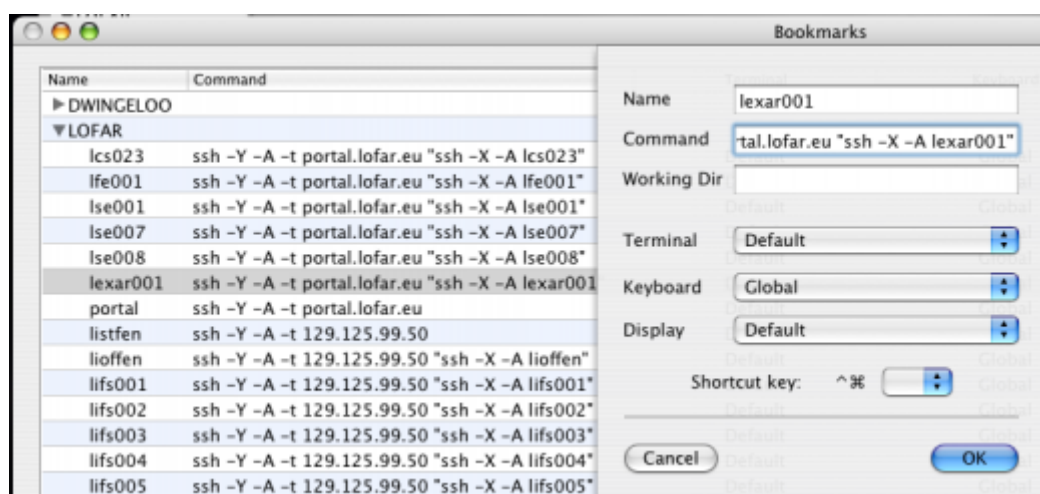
Bookmarks

| Name | Command |
|---|---|
| ▶ DWINGELOO | |
| ▼LOFAR | |
| lcs023 | ssh -Y -A -t portal.lofar.eu "ssh -X -A lcs023" |
| lfe001 | ssh -Y -A -t portal.lofar.eu "ssh -X -A lfe001" |
| lse001 | ssh -Y -A -t portal.lofar.eu "ssh -X -A lse001" |
| lse007 | ssh -Y -A -t portal.lofar.eu "ssh -X -A lse007" |
| lse008 | ssh -Y -A -t portal.lofar.eu "ssh -X -A lse008" |
| lexar001 | ssh -Y -A -t portal.lofar.eu "ssh -X -A lexar001 |
| portal | ssh -Y -A -t portal.lofar.eu |
| listfen | ssh -Y -A -t 129.125.99.50 |
| lioffen | ssh -Y -A -t 129.125.99.50 "ssh -X -A lioffen" |
| lifs001 | ssh -Y -A -t 129.125.99.50 "ssh -X -A lifs001" |
| lifs002 | ssh -Y -A -t 129.125.99.50 "ssh -X -A lifs002" |
| lifs003 | ssh -Y -A -t 129.125.99.50 "ssh -X -A lifs003" |
| lifs004 | ssh -Y -A -t 129.125.99.50 "ssh -X -A lifs004" |
| lifs005 | ssh -Y -A -t 129.125.99.50 "ssh -X -A lifs005" |

Name lexar001
Command tal.lofar.eu "ssh -X -A lexar001"
Working Dir
Terminal Default
Keyboard Global
Display Default
Shortcut key: ^⌘

Cancel
OK